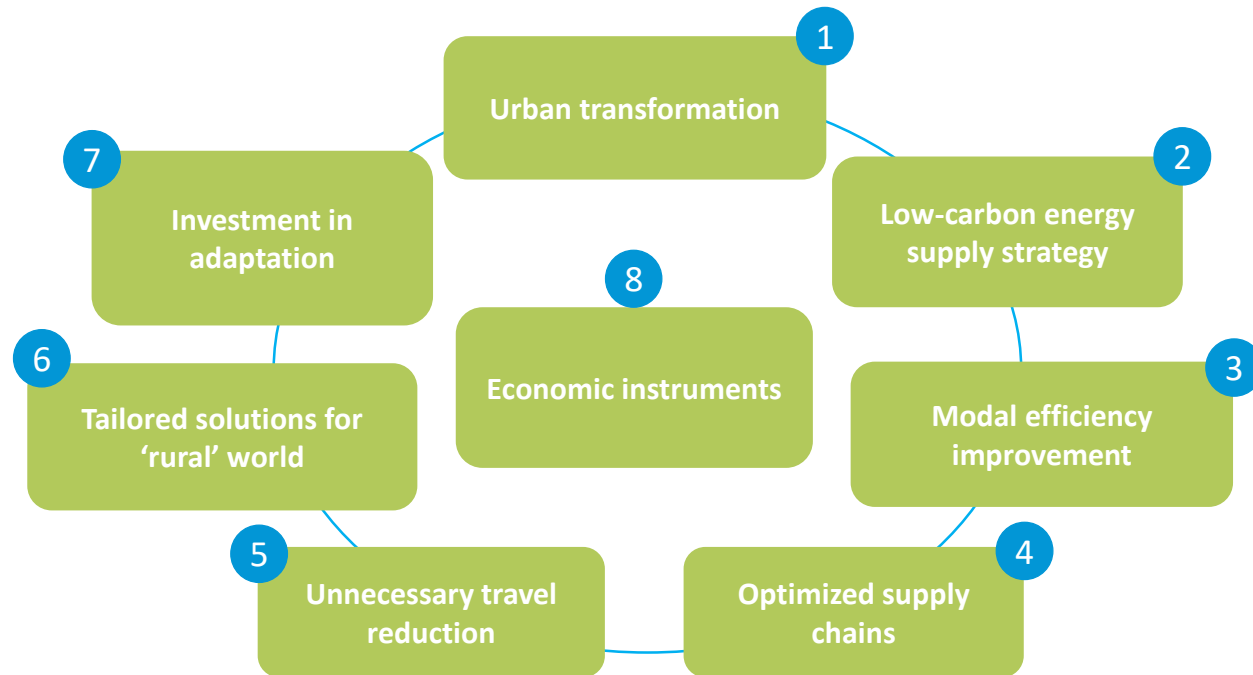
1
Urban transformation

2
Low-carbon energy supply strategy

3
Modal efficiency improvement

4
Optimized supply chains

5
Unnecessary travel reduction

6
Tailored solutions for ‘rural’ world

7
Investment in adaptation

8
Economic instruments